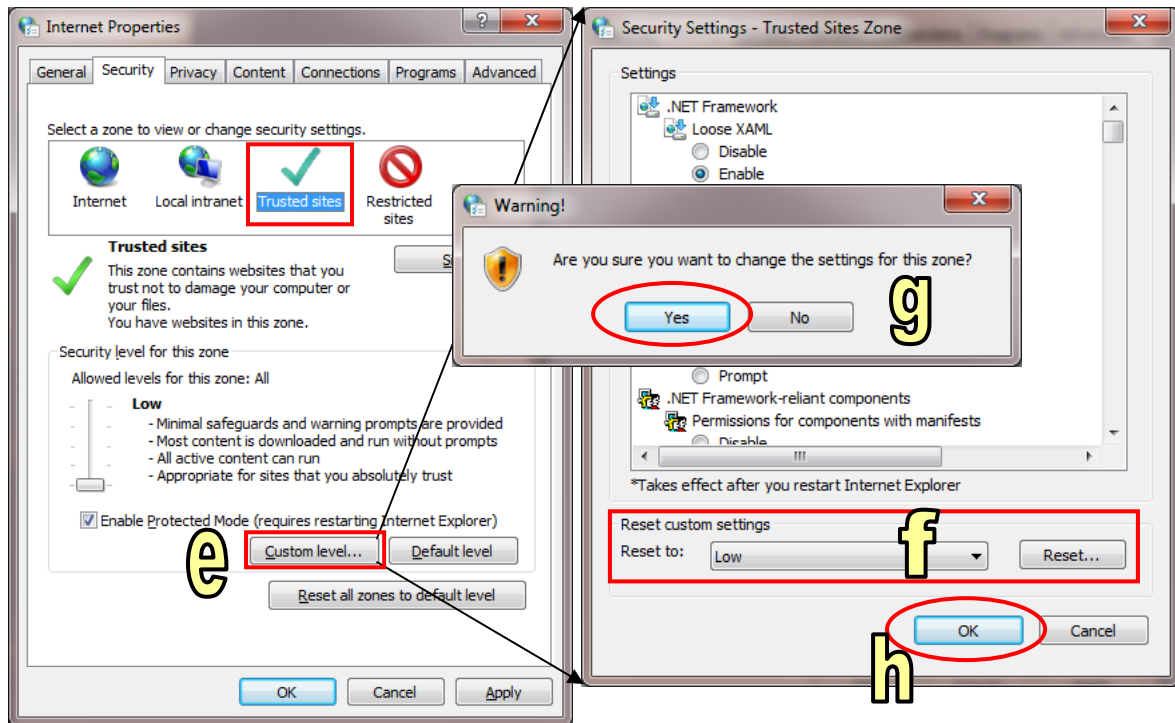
Internet Properties

General | Security | Privacy | Content | Connections | Programs | Advanced

Select a zone to view or change security settings.

Internet
Local intranet
Trusted sites
Restricted sites

Trusted sites
This zone contains websites that you trust not to damage your computer or your files.
You have websites in this zone.

S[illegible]

Security level for this zone
Allowed levels for this zone: All

Low
- Minimal safeguards and warning prompts are provided
- Most content is downloaded and run without prompts
- All active content can run
- Appropriate for sites that you absolutely trust

Enable Protected Mode (requires restarting Internet Explorer)

e

Custom level...
Default level
Reset all zones to default level

OK
Cancel
Apply

Security Settings - Trusted Sites Zone

Settings
.NET Framework
Loose XAML
Disable
Enable

Warning!
Are you sure you want to change the settings for this zone?
Yes
No

g

Prompt
.NET Framework-reliant components
Permissions for components with manifests
Disable

*Takes effect after you restart Internet Explorer

Reset custom settings
Reset to:
Low
Reset...

f

OK
Cancel

h